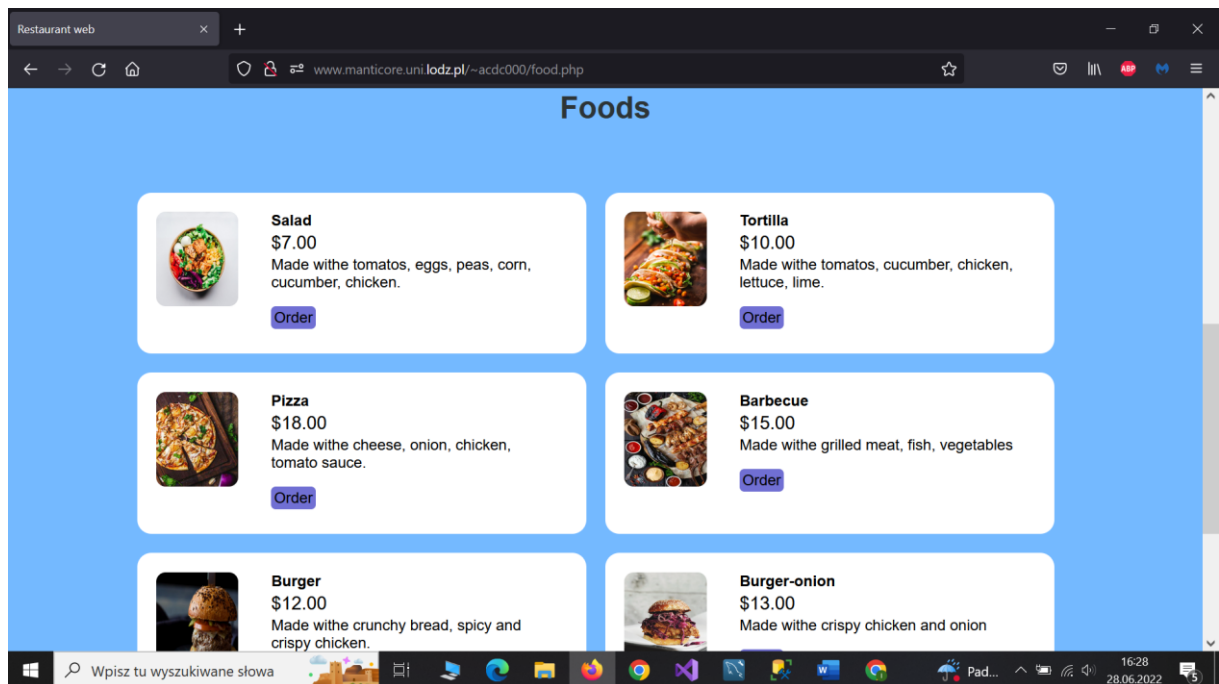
Restaurant web

www.manticore.uni.lodz.pl/~acdc000/food.php

Foods

Salad
$7.00
Made withe tomatos, eggs, peas, corn, cucumber, chicken.
Order

Tortilla
$10.00
Made withe tomatos, cucumber, chicken, lettuce, lime.
Order

Pizza
$18.00
Made withe cheese, onion, chicken, tomato sauce.
Order

Barbecue
$15.00
Made withe grilled meat, fish, vegetables
Order

Burger
$12.00
Made withe crunchy bread, spicy and crispy chicken.

Burger-onion
$13.00
Made withe crispy chicken and onion

Wpisz tu wyszukiwane słowa

Pad...

16:28
28.06.2022

5